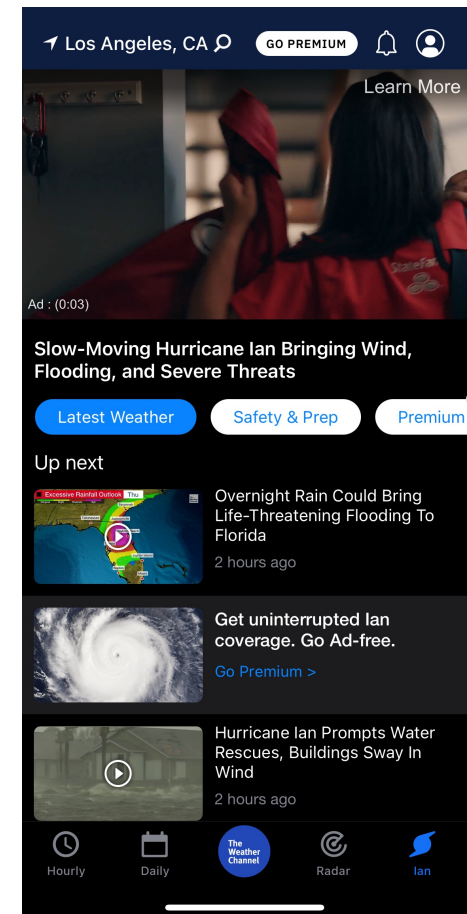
Los Angeles, CA

GO PREMIUM

Learn More

Ad : (0:03)

Slow-Moving Hurricane Ian Bringing Wind, Flooding, and Severe Threats

Latest Weather

Safety & Prep

Premium

Up next

Excessive Rainfall Outlook Thu

Overnight Rain Could Bring Life-Threatening Flooding To Florida

2 hours ago

Get uninterrupted Ian coverage. Go Ad-free.

Go Premium >

Hurricane Ian Prompts Water Rescues, Buildings Sway In Wind

2 hours ago

Hourly

Daily

The Weather Channel

Radar

Ian